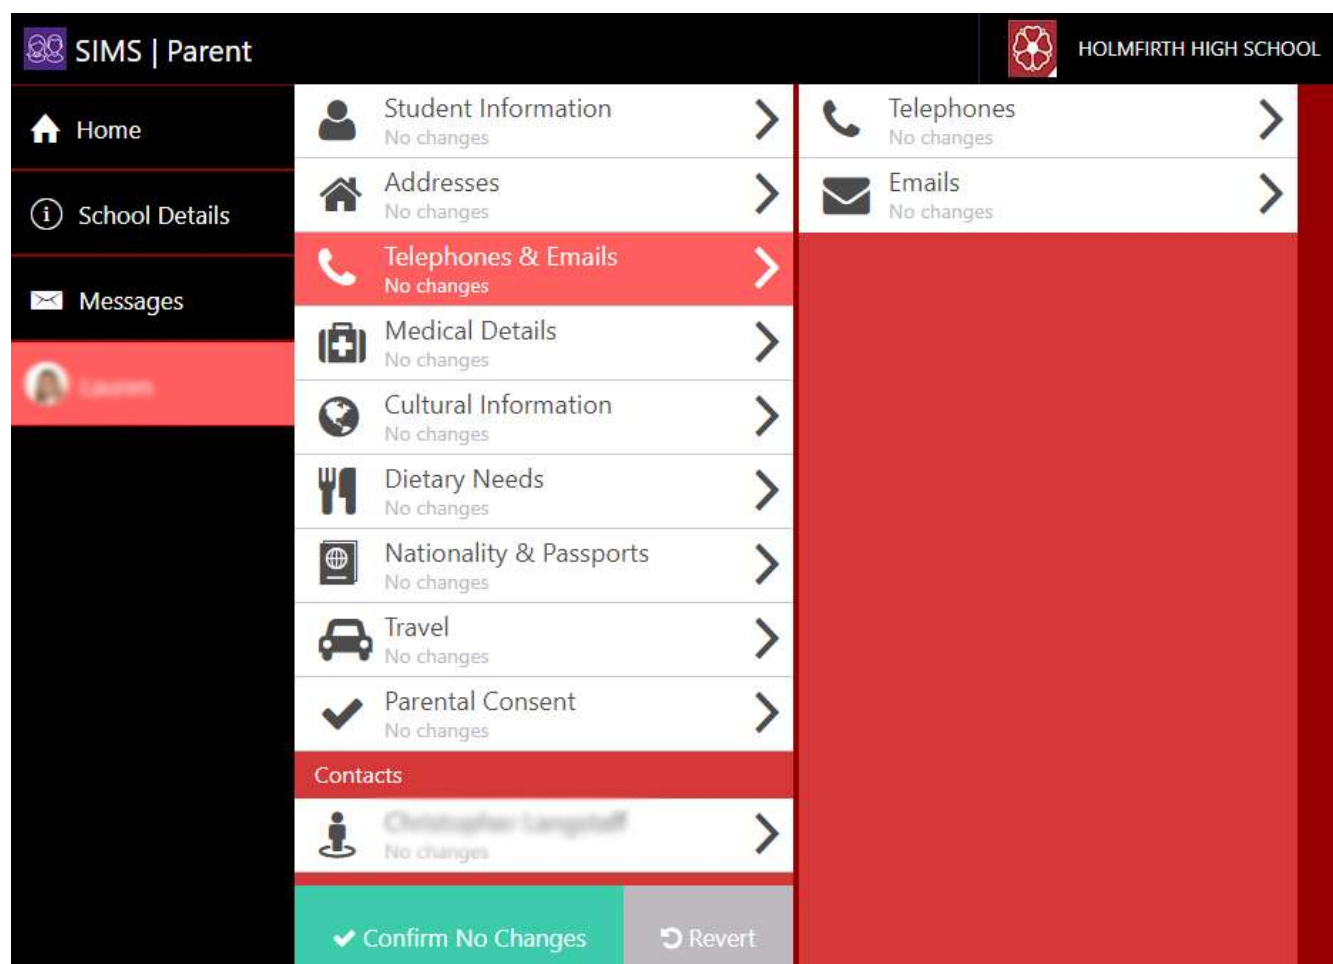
SIMS | Parent

HOLMFIRTH HIGH SCHOOL

Home

School Details

Messages

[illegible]

Student Information
No changes

Addresses
No changes

Telephones & Emails
No changes

Medical Details
No changes

Cultural Information
No changes

Dietary Needs
No changes

Nationality & Passports
No changes

Travel
No changes

Parental Consent
No changes

Contacts

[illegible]
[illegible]

Confirm No Changes

Revert

Telephones
No changes

Emails
No changes